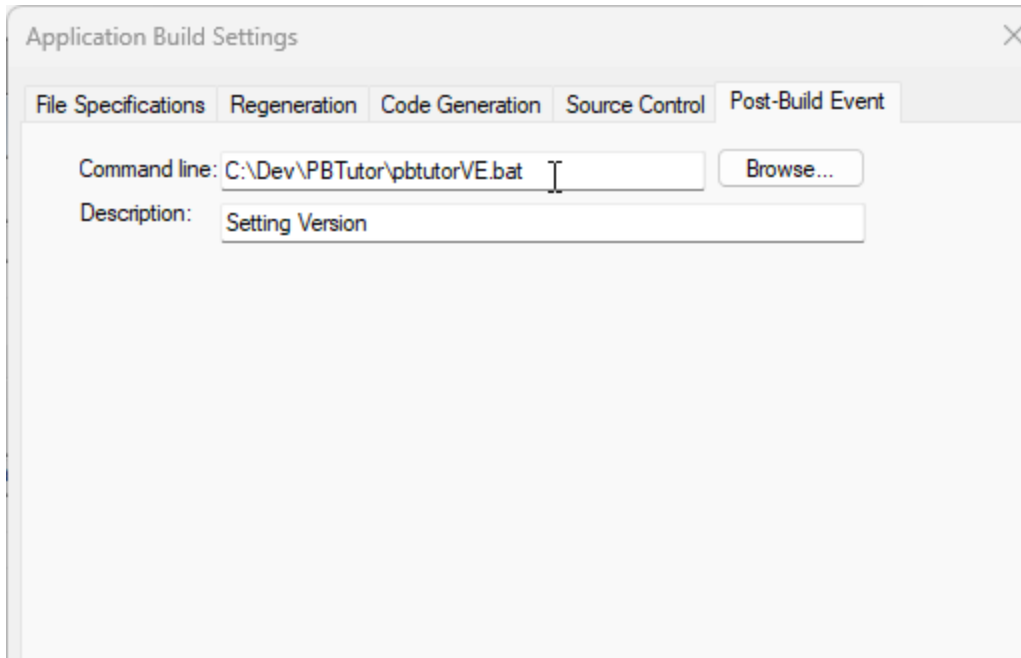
Application Build Settings

File Specifications | Regeneration | Code Generation | Source Control | Post-Build Event

Command line: C:\Dev\PBTutor\pbtutorVE.bat

Browse...

Description: Setting Version